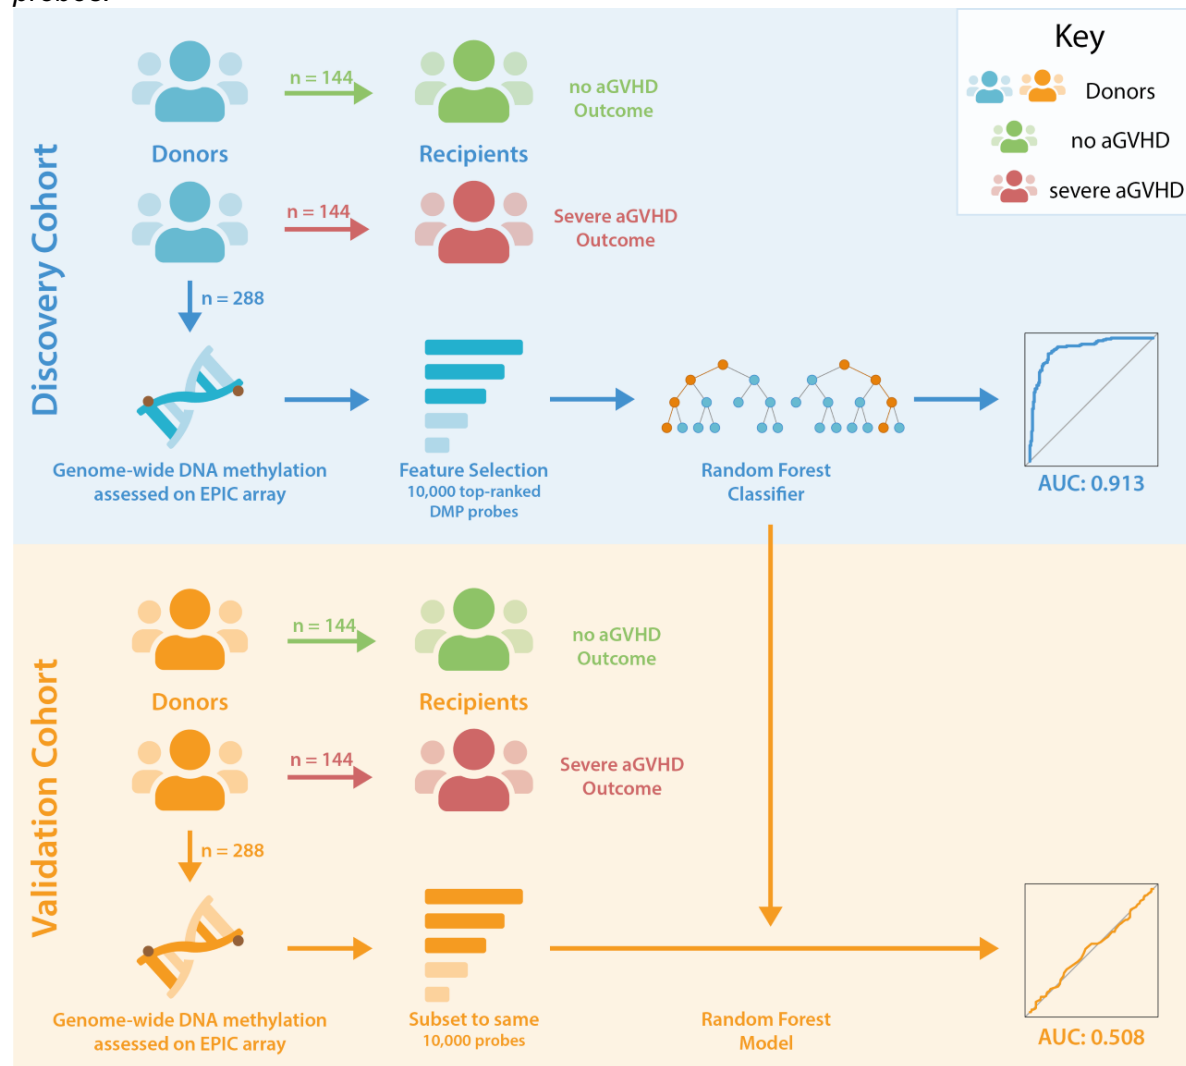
Key
Donors
no aGVHD
severe aGVHD

Discovery Cohort

Donors
n = 144
Recipients
no aGVHD Outcome
n = 144
Severe aGVHD Outcome
n = 288

Genome-wide DNA methylation assessed on EPIC array
Feature Selection
10,000 top-ranked DMP probes
Random Forest Classifier
AUC: 0.913

Validation Cohort

Donors
n = 144
Recipients
no aGVHD Outcome
n = 144
Severe aGVHD Outcome
n = 288

Genome-wide DNA methylation assessed on EPIC array
Subset to same
10,000 probes
Random Forest Model
AUC: 0.508